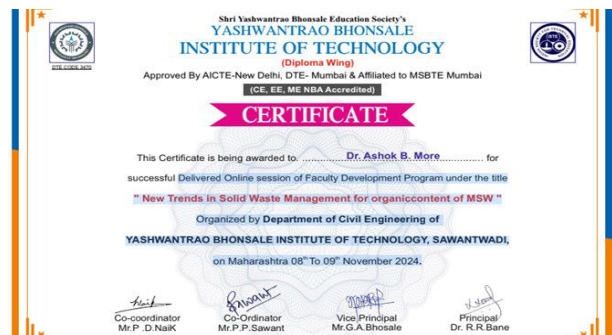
Shri Yashwantrao Bhonsale Education Society's
YASHWANTRAO BHONSALE
INSTITUTE OF TECHNOLOGY
(Diploma Wing)
Approved By AICTE-New Delhi, DTE- Mumbai & Affiliated to MSBTE Mumbai
(CE, EE, ME NBA Accredited)

DTE CODE 3470

ISTE

CERTIFICATE

This Certificate is being awarded to ............Dr. Ashok B. More............ for successful Delivered Online session of Faculty Development Program under the title " New Trends in Solid Waste Management for organiccontent of MSW "

Organized by Department of Civil Engineering of

YASHWANTRAO BHONSALE INSTITUTE OF TECHNOLOGY, SAWANTWADI,

on Maharashtra 08$^{th}$ To 09$^{th}$ November 2024.

Co-coordinator
Mr.P .D.NaiK

Co-Ordinator
Mr.P.P.Sawant

Vice Principal
Mr.G.A.Bhosale

Principal
Dr. R.R.Bane